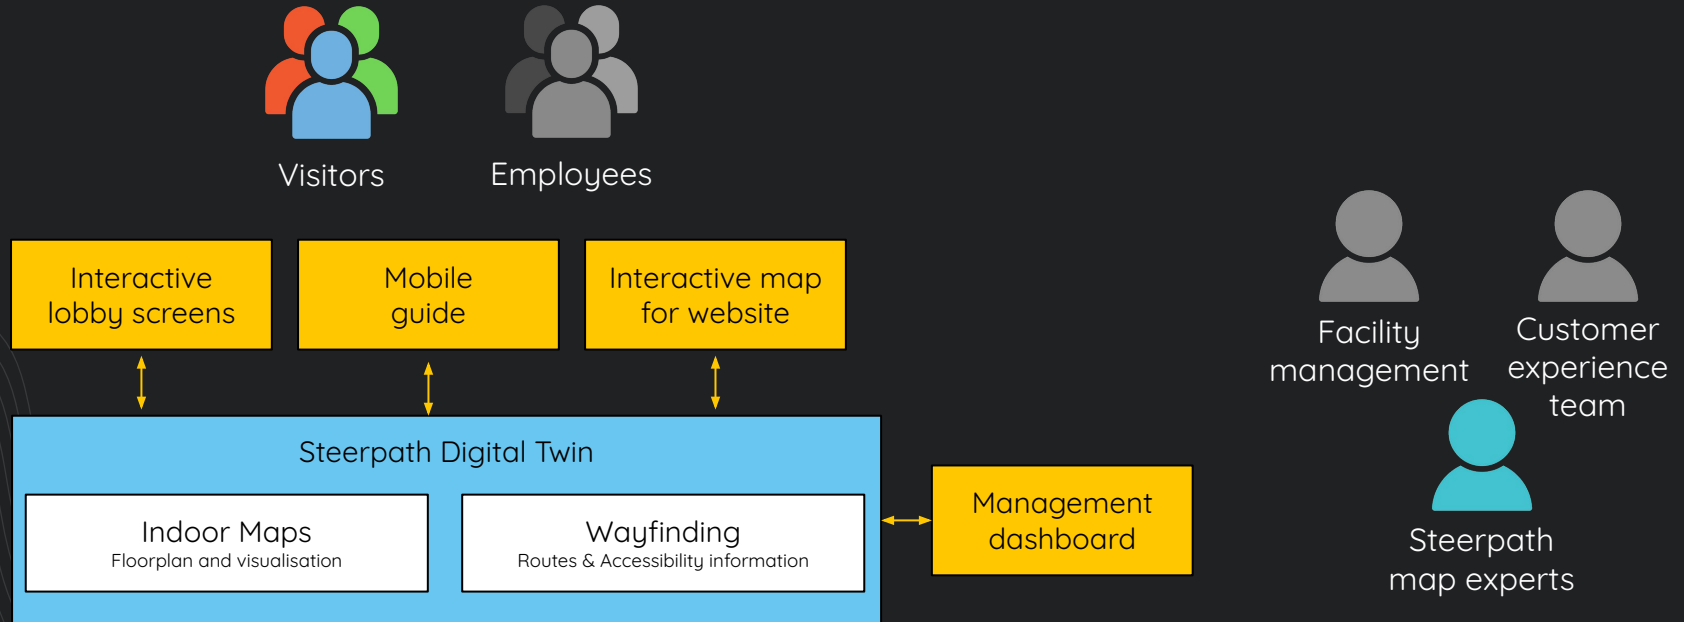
Visitors

Employees

Interactive lobby screens

Mobile guide

Interactive map for website

Facility management

Customer experience team

Steerpath Digital Twin

Indoor Maps
Floorplan and visualisation

Wayfinding
Routes & Accessibility information

Management dashboard

Steerpath map experts